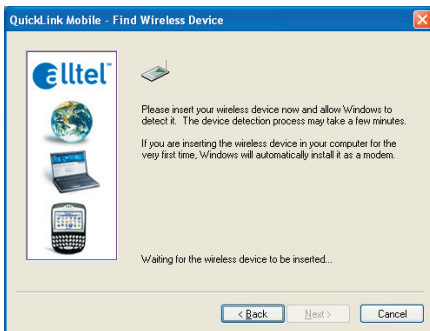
QuickLink Mobile - Find Wireless Device

alltel

Please insert your wireless device now and allow Windows to detect it. The device detection process may take a few minutes.

If you are inserting the wireless device in your computer for the very first time, Windows will automatically install it as a modem.

Waiting for the wireless device to be inserted...

< Back
Next >
Cancel